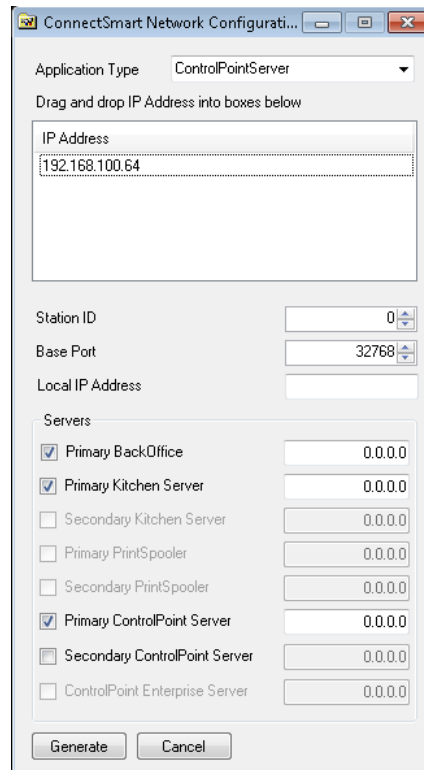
ConnectSmart Network Configurati...

Application Type ControlPointServer

Drag and drop IP Address into boxes below

IP Address

192.168.100.64

Station ID 0

Base Port 32768

Local IP Address

Servers

Primary BackOffice 0.0.0.0

Primary Kitchen Server 0.0.0.0

Secondary Kitchen Server 0.0.0.0

Primary PrintSpooler 0.0.0.0

Secondary PrintSpooler 0.0.0.0

Primary ControlPoint Server 0.0.0.0

Secondary ControlPoint Server 0.0.0.0

ControlPoint Enterprise Server 0.0.0.0

Generate Cancel